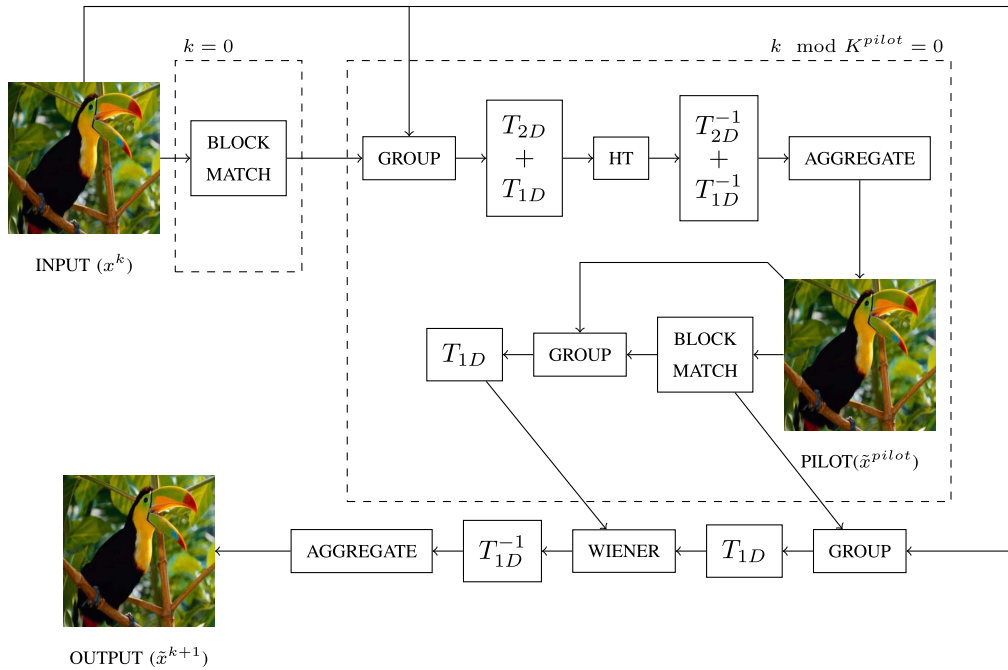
$k = 0$

$k \mod K^{pilot} = 0$

INPUT ($x^k$)

BLOCK MATCH

GROUP

$T_{2D} + T_{1D}$

HT

$T_{2D}^{-1} + T_{1D}^{-1}$

AGGREGATE

$T_{1D}$

GROUP

BLOCK MATCH

PILOT($\tilde{x}^{pilot}$)

OUTPUT ($\tilde{x}^{k+1}$)

AGGREGATE

$T_{1D}^{-1}$

WIENER

$T_{1D}$

GROUP